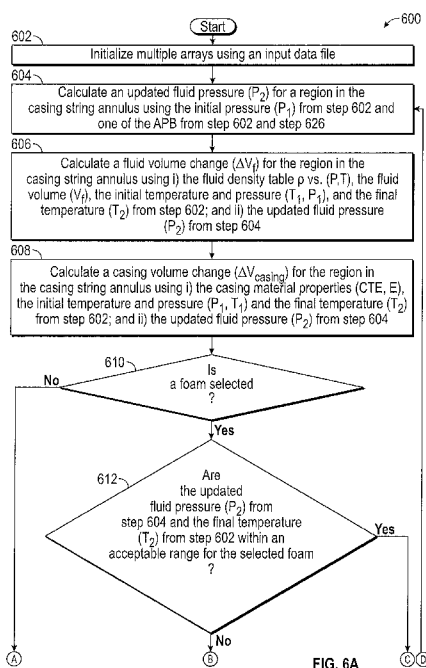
Start

600

602

Initialize multiple arrays using an input data file

604

Calculate an updated fluid pressure ($P_2$) for a region in the casing string annulus using the initial pressure ($P_1$) from step 602 and one of the APB from step 602 and step 626

606

Calculate a fluid volume change ($\Delta V_f$) for the region in the casing string annulus using i) the fluid density table ρ vs. (P,T), the fluid volume ($V_f$), the initial temperature and pressure ($T_1$, $P_1$), and the final temperature ($T_2$) from step 602; and ii) the updated fluid pressure ($P_2$) from step 604

608

Calculate a casing volume change ($\Delta V_{casing}$) for the region in the casing string annulus using i) the casing material properties (CTE, E), the initial temperature and pressure ($P_1$, $T_1$) and the final temperature ($T_2$) from step 602; and ii) the updated fluid pressure ($P_2$) from step 604

610

Is a foam selected ?

No

Yes

612

Are the updated fluid pressure ($P_2$) from step 604 and the final temperature ($T_2$) from step 602 within an acceptable range for the selected foam ?

Yes

No

A

B

C

D

FIG. 6A